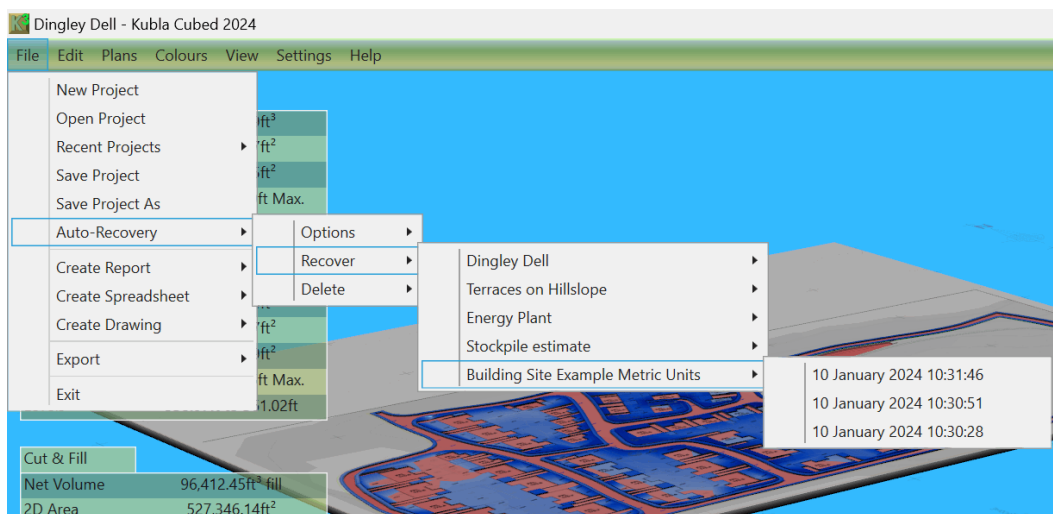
Dingley Dell - Kubla Cubed 2024

File Edit Plans Colours View Settings Help

New Project
Open Project
Recent Projects
Save Project
Save Project As
Auto-Recovery
Create Report
Create Spreadsheet
Create Drawing
Export
Exit

Options
Recover
Delete

Dingley Dell
Terraces on Hillslope
Energy Plant
Stockpile estimate
Building Site Example Metric Units

10 January 2024 10:31:46
10 January 2024 10:30:51
10 January 2024 10:30:28

$ft^3$
$ft^2$
$ft^2$
ft Max.
$ft^2$
$ft^2$
ft Max.
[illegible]1.02ft

Cut & Fill
Net Volume 96,412.45$ft^3$ fill
2D Area 527,346.14$ft^2$